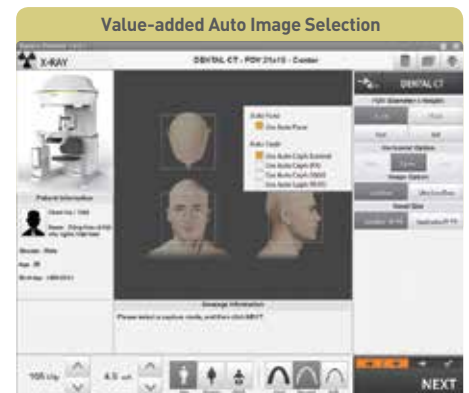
Value-added Auto Image Selection

X-RAY

DENTAL CT - FOV 21x15 - Center

DENTAL CT

Patient Information

Gender : Male

Age : 35

Auto Face
Use Auto Face

Auto Ceph
Use Auto Ceph (Lateral)
Use Auto Ceph (PA)
Use Auto Ceph (SMV)
Use Auto Ceph (R-45)

Image Information

Please select a capture mode, and then click NEXT

NEXT